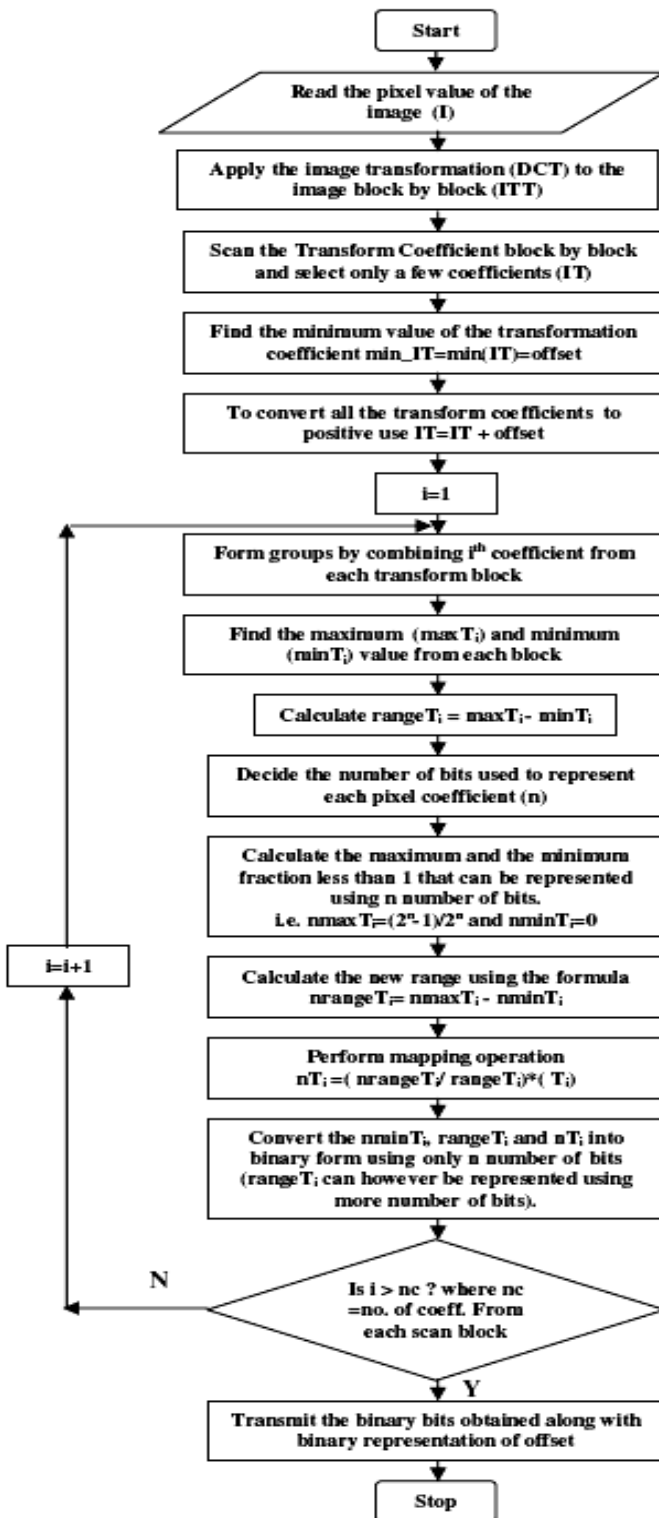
Start

Read the pixel value of the image (I)

Apply the image transformation (DCT) to the image block by block (ITT)

Scan the Transform Coefficient block by block and select only a few coefficients (IT)

Find the minimum value of the transformation coefficient min_IT=min(IT)=offset

To convert all the transform coefficients to positive use IT=IT + offset

i=1

Form groups by combining i$^{th}$ coefficient from each transform block

Find the maximum (max$T_i$) and minimum (min$T_i$) value from each block

Calculate range$T_i$ = max$T_i$- min$T_i$

Decide the number of bits used to represent each pixel coefficient (n)

Calculate the maximum and the minimum fraction less than 1 that can be represented using n number of bits. i.e. nmax$T_i$=$(2^n-1)/2^n$ and nmin$T_i$=0

i=i+1

Calculate the new range using the formula nrange$T_i$= nmax$T_i$ - nmin$T_i$

Perform mapping operation n$T_i$ =( nrange$T_i$/ range$T_i$)*( $T_i$)

Convert the nmin$T_i$, range$T_i$ and n$T_i$ into binary form using only n number of bits (range$T_i$ can however be represented using more number of bits).

N

Is i > nc ? where nc =no. of coeff. From each scan block

Y

Transmit the binary bits obtained along with binary representation of offset

Stop